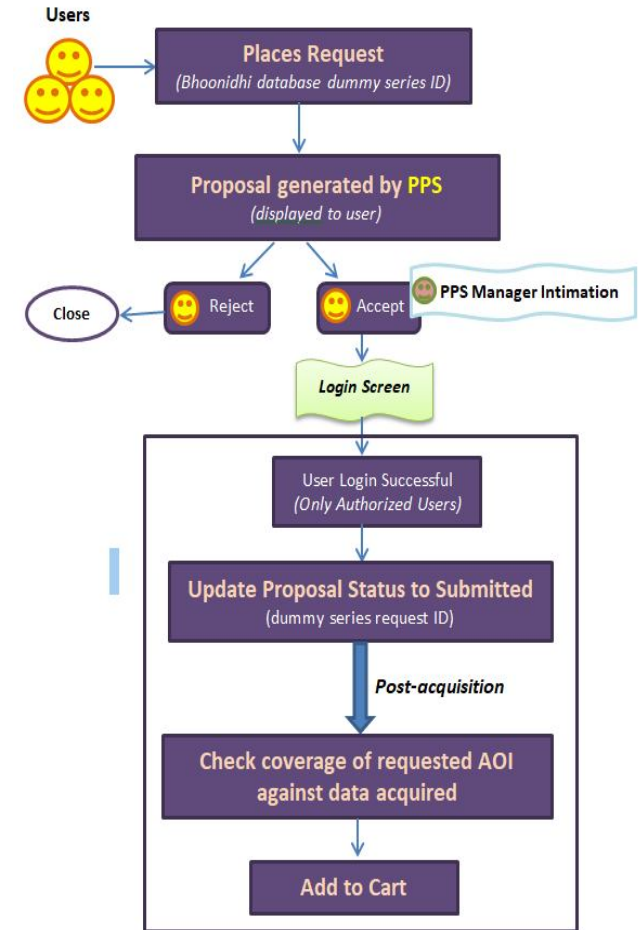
Users

Places Request
(Bhoonidhi database dummy series ID)

Proposal generated by PPS
(displayed to user)

Reject

Accept

PPS Manager Intimation

Close

Login Screen

User Login Successful
(Only Authorized Users)

Update Proposal Status to Submitted
(dummy series request ID)

Post-acquisition

Check coverage of requested AOI against data acquired

Add to Cart